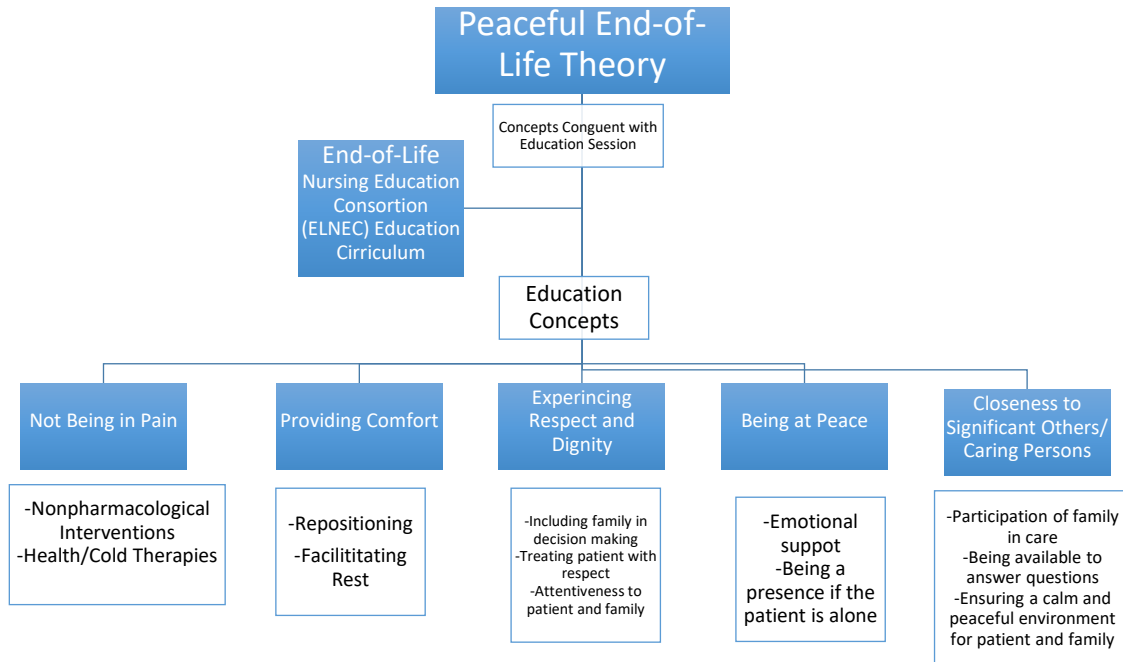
Peaceful End-of-Life Theory

Concepts Conguent with Education Session

End-of-Life Nursing Education Consortion (ELNEC) Education Cirriculum

Education Concepts

Not Being in Pain

Providing Comfort

Experincing Respect and Dignity

Being at Peace

Closeness to Significant Others/ Caring Persons

-Nonpharmacological Interventions
-Health/Cold Therapies

-Repositioning
-Facilititating Rest

-Including family in decision making
-Treating patient with respect
-Attentiveness to patient and family

-Emotional suppot
-Being a presence if the patient is alone

-Participation of family in care
-Being available to answer questions
-Ensuring a calm and peaceful environment for patient and family